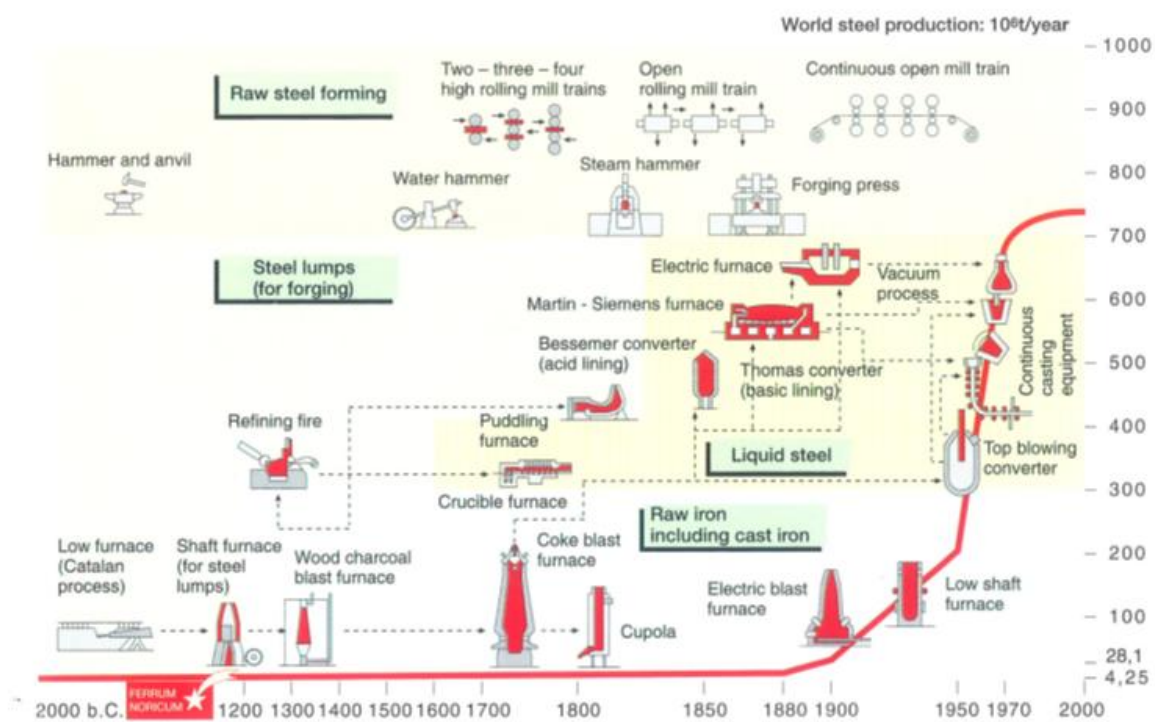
World steel production: $10^6$t/year

1000
900
800
700
600
500
400
300
200
100
28,1
4,25

Raw steel forming

Two – three – four high rolling mill trains

Open rolling mill train

Continuous open mill train

Hammer and anvil

Water hammer

Steam hammer

Forging press

Steel lumps (for forging)

Electric furnace

Vacuum process

Martin - Siemens furnace

Bessemer converter (acid lining)

Thomas converter (basic lining)

Continuous casting equipment

Refining fire

Puddling furnace

Liquid steel

Top blowing converter

Crucible furnace

Raw iron including cast iron

Low furnace (Catalan process)

Shaft furnace (for steel lumps)

Wood charcoal blast furnace

Coke blast furnace

Cupola

Electric blast furnace

Low shaft furnace

FERRUM NORICUM

2000 b.C. 1200 1300 1400 1500 1600 1700 1800 1850 1880 1900 1950 1970 2000